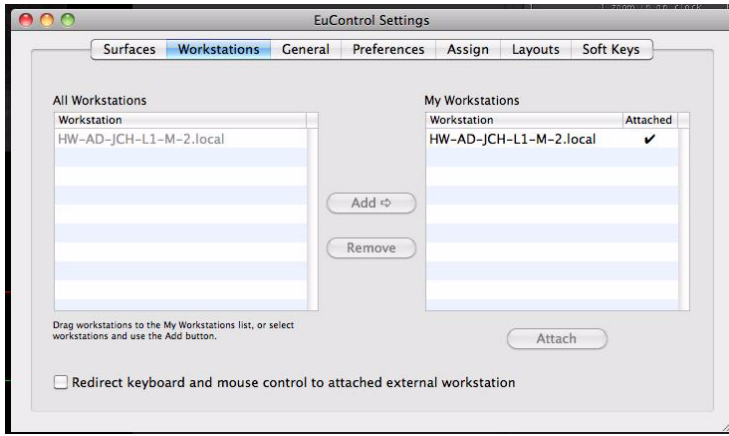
EuControl Settings

Surfaces | Workstations | General | Preferences | Assign | Layouts | Soft Keys

All Workstations

| Workstation |
|---|
| HW-AD-JCH-L1-M-2.local |

Add ⇨

Remove

My Workstations

| Workstation | Attached |
|---|---|
| HW-AD-JCH-L1-M-2.local | ✔ |

Drag workstations to the My Workstations list, or select workstations and use the Add button.

Attach

Redirect keyboard and mouse control to attached external workstation